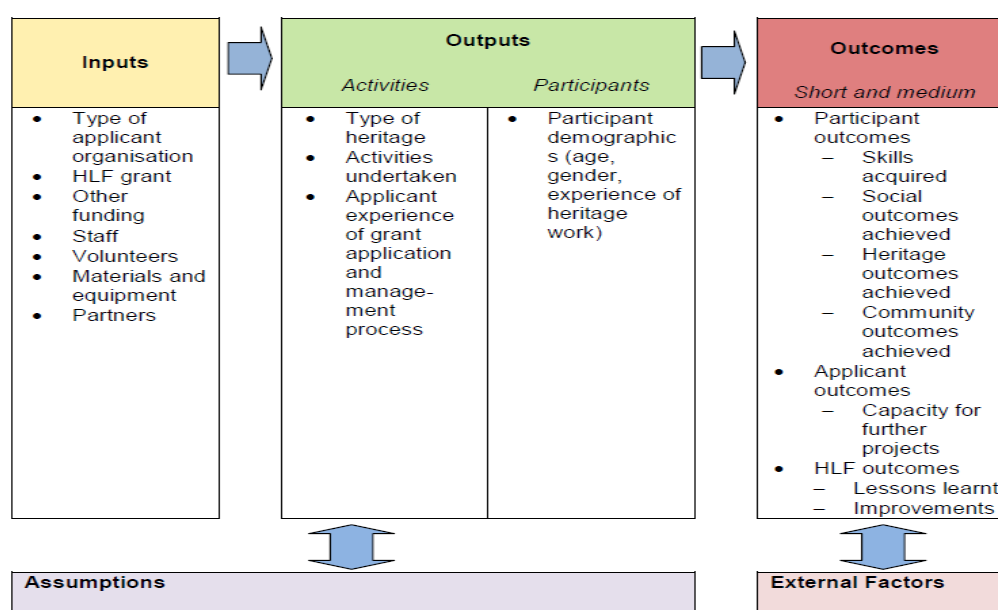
Inputs

- Type of applicant organisation
- HLF grant
- Other funding
- Staff
- Volunteers
- Materials and equipment
- Partners

Outputs

Activities

- Type of heritage
- Activities undertaken
- Applicant experience of grant application and management process

Participants

- Participant demographics (age, gender, experience of heritage work)

Outcomes

Short and medium

- Participant outcomes
  – Skills acquired
  – Social outcomes achieved
  – Heritage outcomes achieved
  – Community outcomes achieved
- Applicant outcomes
  – Capacity for further projects
- HLF outcomes
  – Lessons learnt
  – Improvements

Assumptions

External Factors